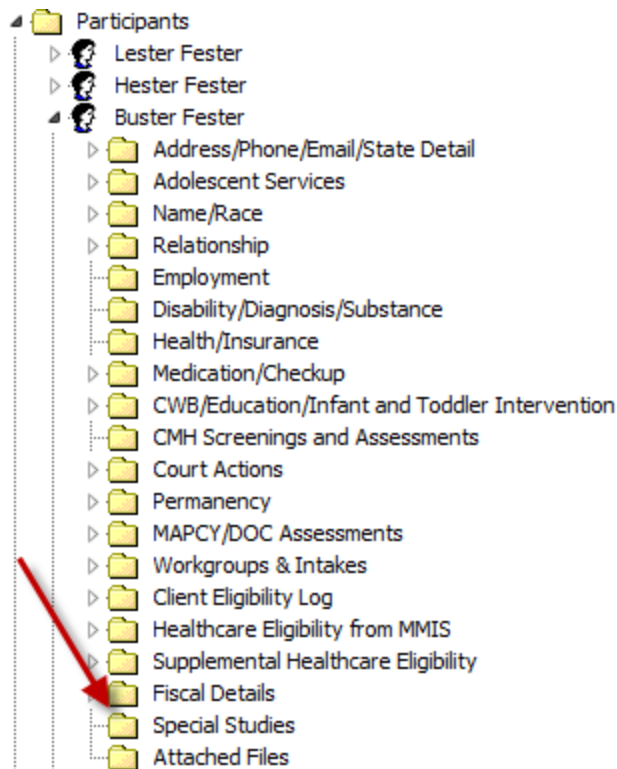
Participants
Lester Fester
Hester Fester
Buster Fester
Address/Phone/Email/State Detail
Adolescent Services
Name/Race
Relationship
Employment
Disability/Diagnosis/Substance
Health/Insurance
Medication/Checkup
CWB/Education/Infant and Toddler Intervention
CMH Screenings and Assessments
Court Actions
Permanency
MAPCY/DOC Assessments
Workgroups & Intakes
Client Eligibility Log
Healthcare Eligibility from MMIS
Supplemental Healthcare Eligibility
Fiscal Details
Special Studies
Attached Files